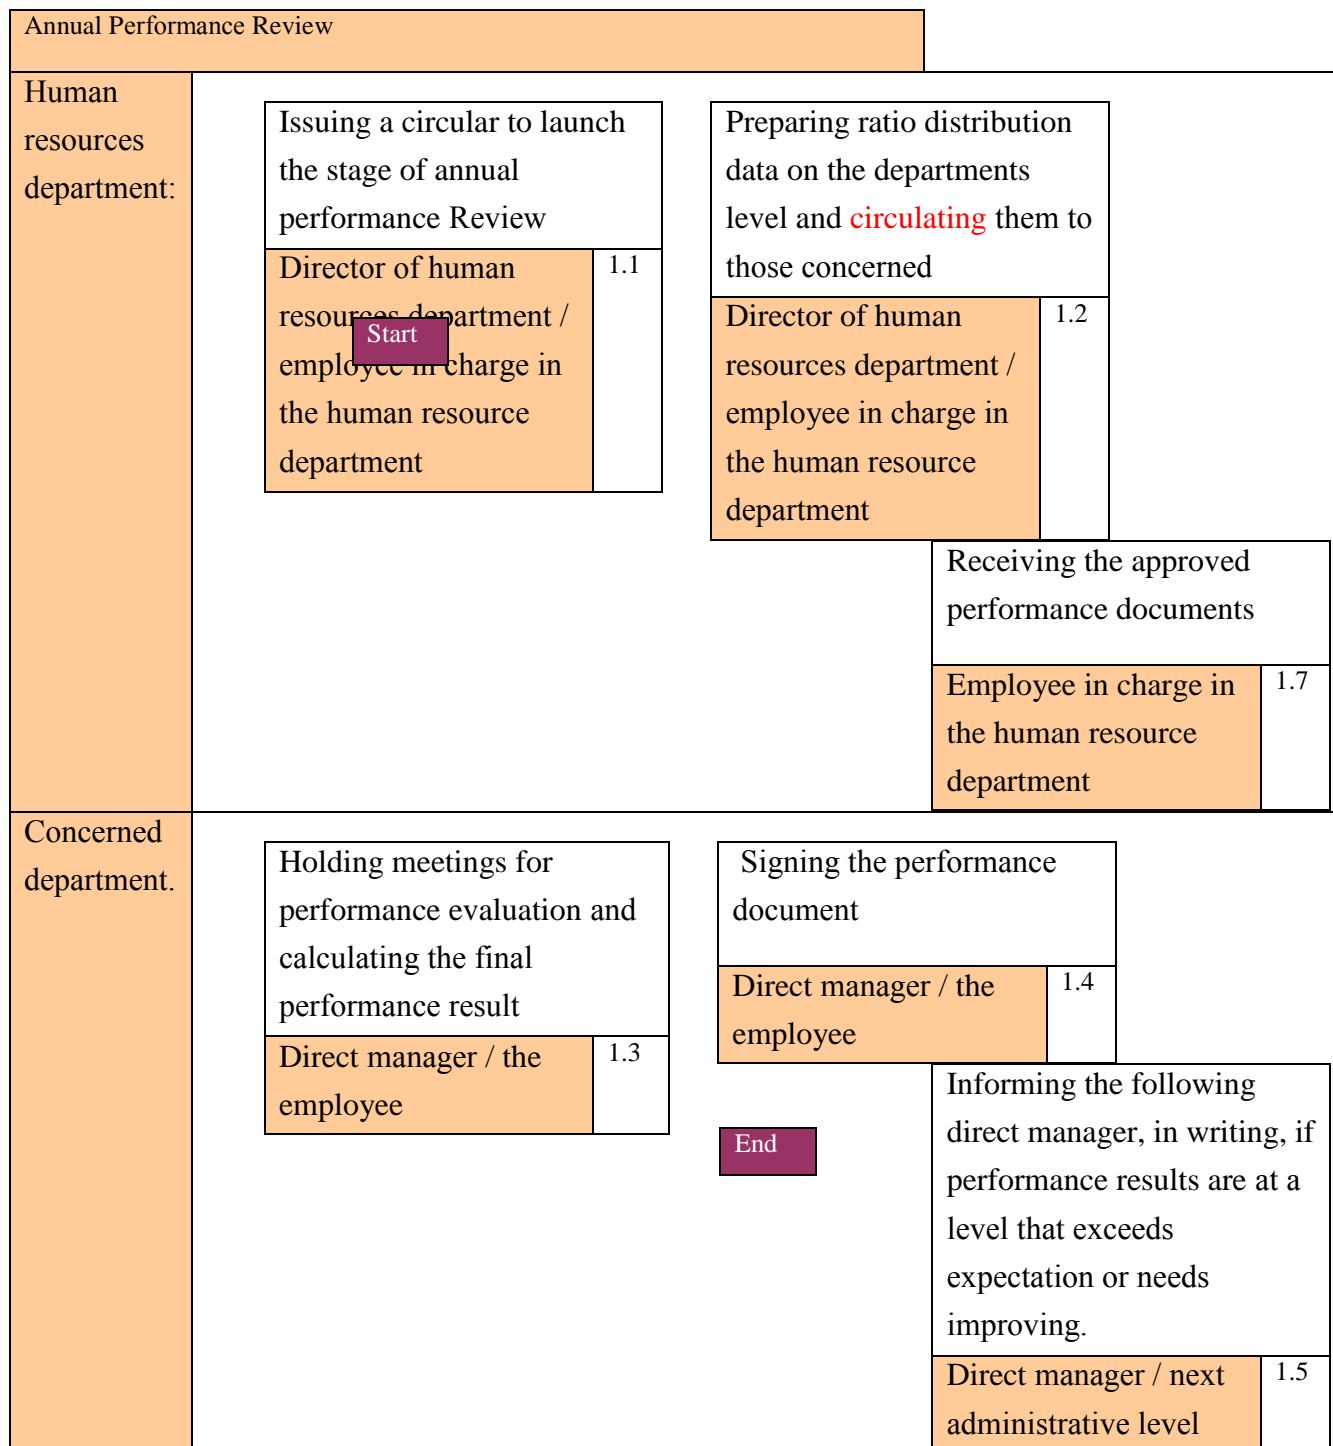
Annual Performance Review

Human resources department:

Issuing a circular to launch the stage of annual performance Review

Director of human resources department / employee in charge in the human resource department

1.1

Start

Preparing ratio distribution data on the departments level and circulating them to those concerned

Director of human resources department / employee in charge in the human resource department

1.2

Receiving the approved performance documents

Employee in charge in the human resource department

1.7

Concerned department.

Holding meetings for performance evaluation and calculating the final performance result

Direct manager / the employee

1.3

Signing the performance document

Direct manager / the employee

1.4

End

Informing the following direct manager, in writing, if performance results are at a level that exceeds expectation or needs improving.

Direct manager / next administrative level

1.5